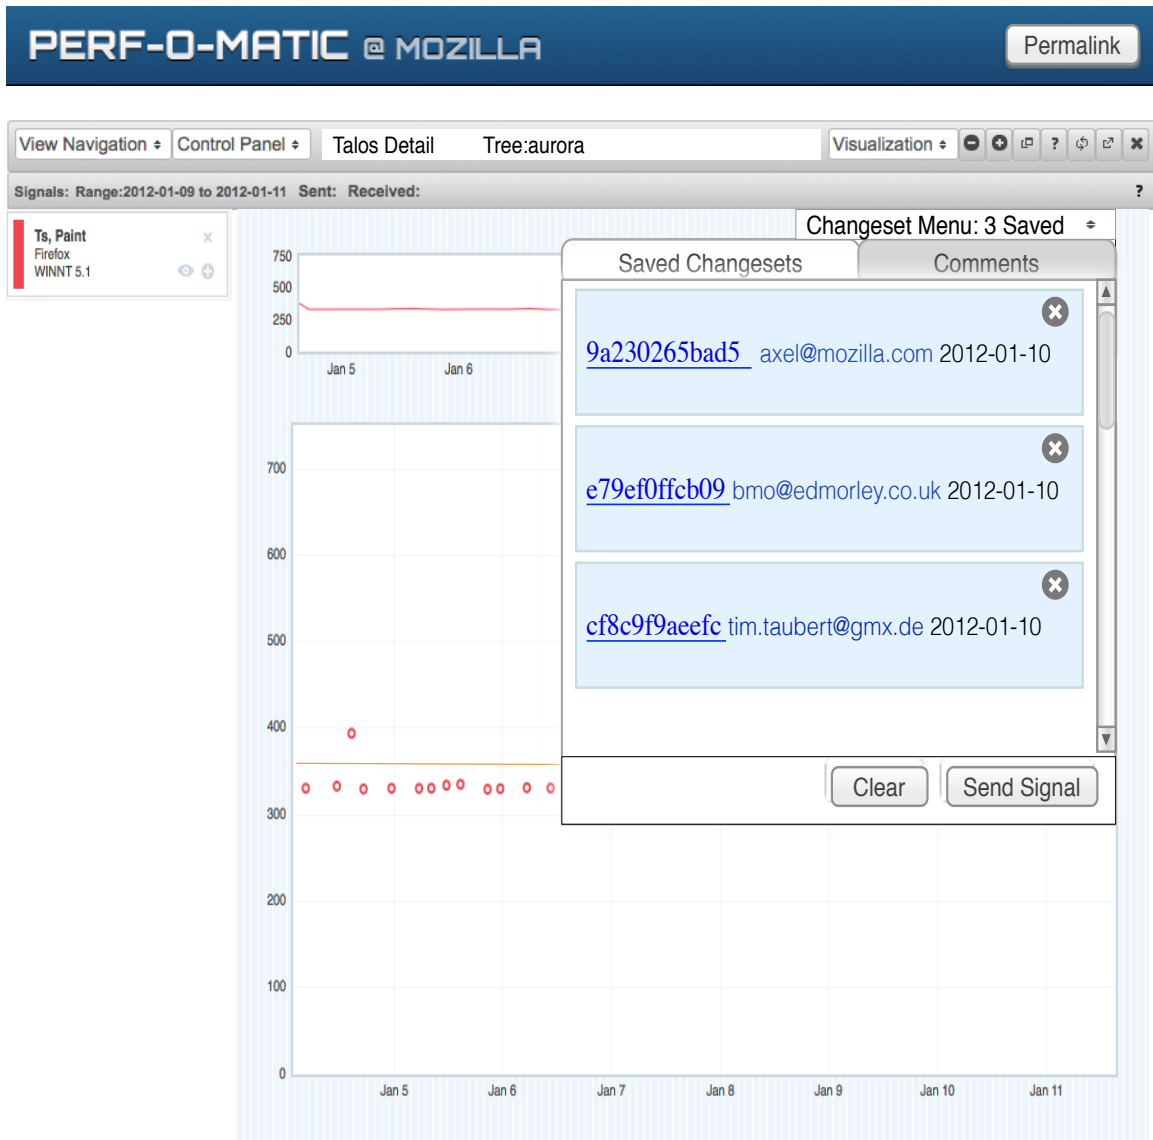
PERF-O-MATIC @ MOZILLA

Permalink

View Navigation
Control Panel
Talos Detail
Tree:aurora
Visualization
?

Signals: Range:2012-01-09 to 2012-01-11 Sent: Received:
?

Ts, Paint
Firefox
WINNT 5.1

750
500
250
0
Jan 5
Jan 6

Changeset Menu: 3 Saved

Saved Changesets
Comments

9a230265bad5 axel@mozilla.com 2012-01-10

e79ef0ffcb09 bmo@edmorley.co.uk 2012-01-10

cf8c9f9aeefc tim.taubert@gmx.de 2012-01-10

Clear
Send Signal

700
600
500
400
300
200
100
0
Jan 5
Jan 6
Jan 7
Jan 8
Jan 9
Jan 10
Jan 11